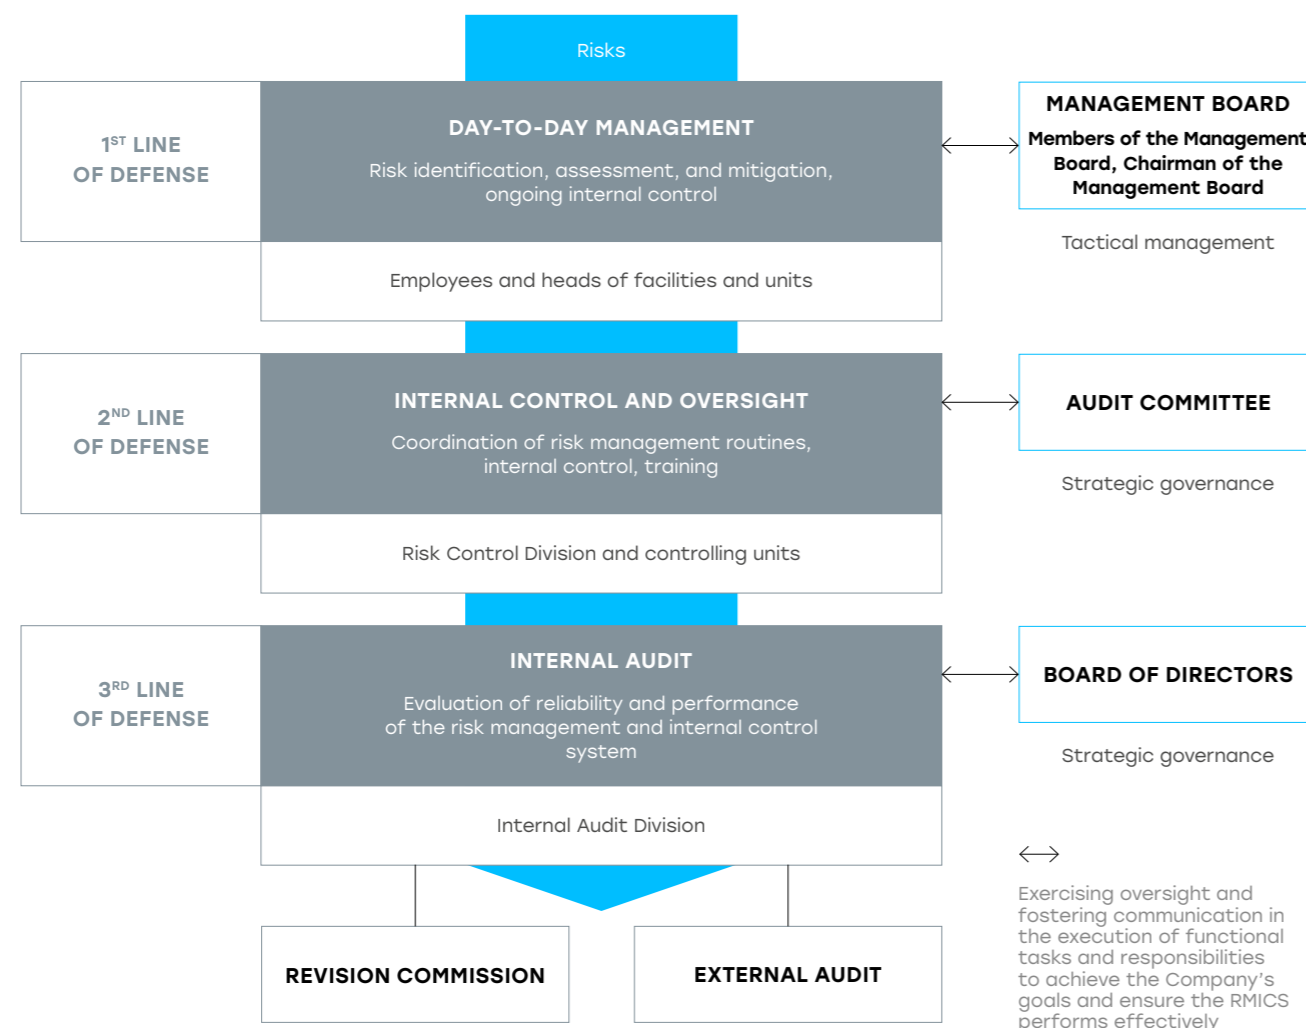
Risks

1$^{ST}$ LINE OF DEFENSE

DAY-TO-DAY MANAGEMENT

Risk identification, assessment, and mitigation, ongoing internal control

Employees and heads of facilities and units

MANAGEMENT BOARD

Members of the Management Board, Chairman of the Management Board

Tactical management

2$^{ND}$ LINE OF DEFENSE

INTERNAL CONTROL AND OVERSIGHT

Coordination of risk management routines, internal control, training

Risk Control Division and controlling units

AUDIT COMMITTEE

Strategic governance

3$^{RD}$ LINE OF DEFENSE

INTERNAL AUDIT

Evaluation of reliability and performance of the risk management and internal control system

Internal Audit Division

BOARD OF DIRECTORS

Strategic governance

REVISION COMMISSION

EXTERNAL AUDIT

$\leftrightarrow$

Exercising oversight and fostering communication in the execution of functional tasks and responsibilities to achieve the Company's goals and ensure the RMICS performs effectively